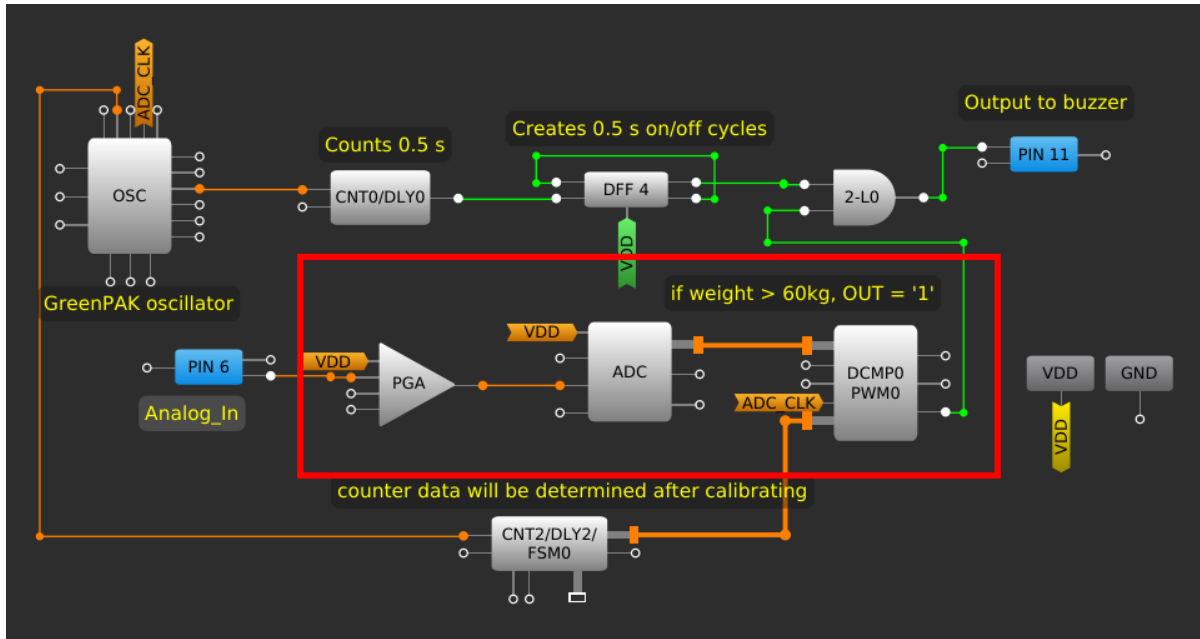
ADC CLK

OSC

GreenPAK oscillator

Counts 0.5 s

CNT0/DLY0

Creates 0.5 s on/off cycles

DFF 4

VDD

Output to buzzer

PIN 11

2-L0

if weight > 60kg, OUT = '1'

VDD

PIN 6

VDD

PGA

ADC

DCMP0
PWM0

ADC_CLK

Analog_In

VDD

GND

VDD

counter data will be determined after calibrating

CNT2/DLY2/
FSM0